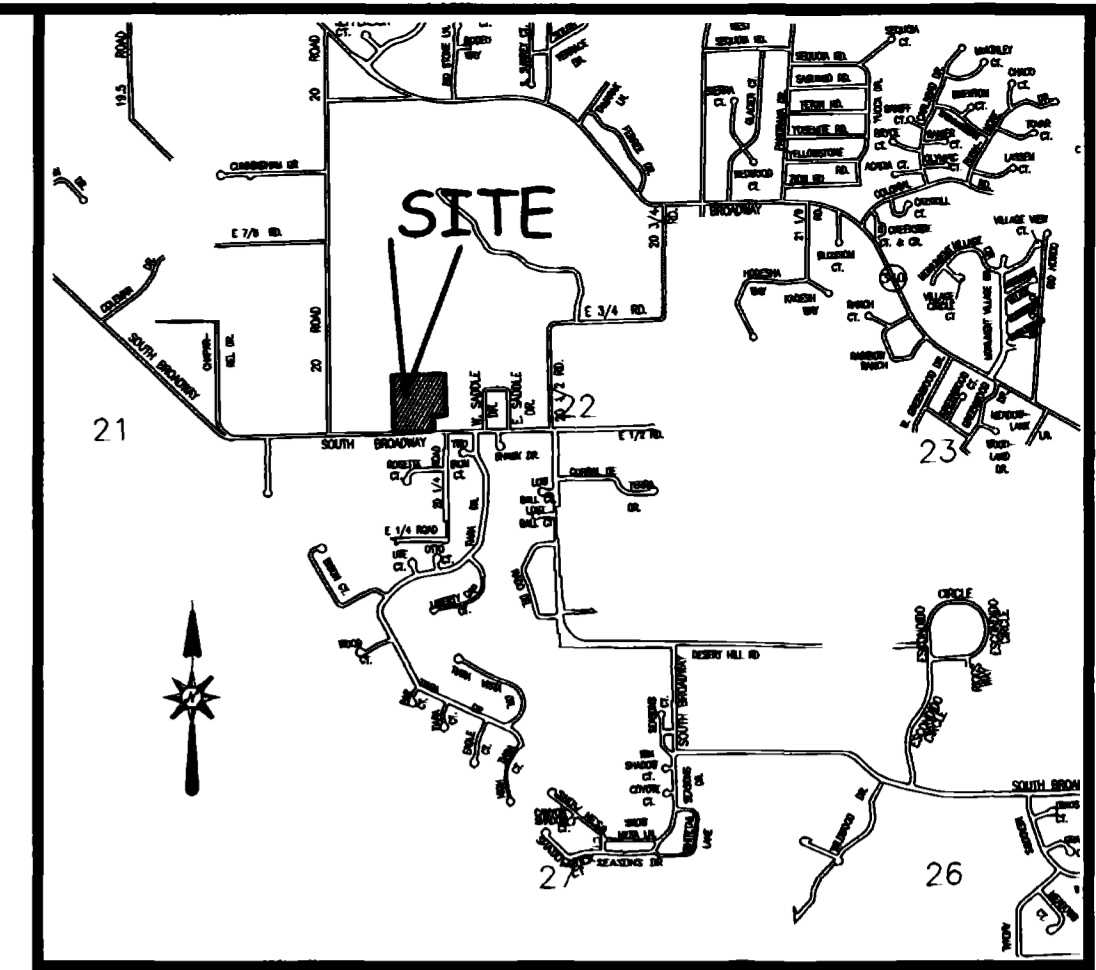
SITE

21

22

23

27

26

20 ROAD

20 ROAD

19.5 ROAD

SOUTH BROADWAY

SOUTH BROADWAY

E 7/8 RD.

E 3/4 RD.

20 3/4 RD.

20 1/2 RD.

E 1/2 RD.

E 1/4 ROAD

20 1/4 ROAD

W. SADDLE DR.

E. SADDLE DR.

BROADWAY

21 1/2 RD.

SEQUOIA RD.

YELLOWSTONE

ZION RD.

YOSEMITE RD.

BLOSSOM CT.

RANCH CT.

VILLAGE VIEW CT.

VILLAGE CIRCLE CT.

DESERT HILL RD

SEASONS DR

CIRCLE

SOUTH BROA

RD.

CT.

DR.